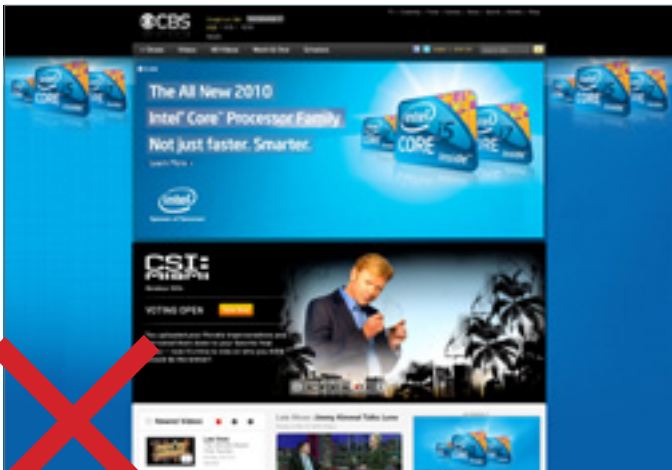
CBS

The All New 2010
Intel® Core™ Processor Family
Not just faster. Smarter.
Learn More

intel
Sponsor of Tomorrow.

CORE i5 inside
CORE i7 inside

CSI: MIAMI
VOTING OPEN

Newest Videos

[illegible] Jimmy Kimmel Talks Love